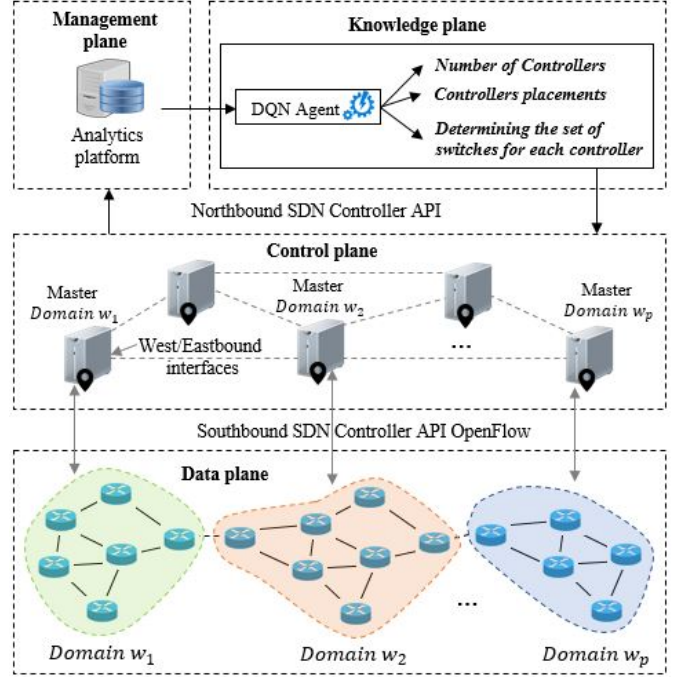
Management plane

Analytics platform

Knowledge plane

DQN Agent

Number of Controllers

Controllers placements

Determining the set of switches for each controller

Northbound SDN Controller API

Control plane

Master $Domain\ w_1$

Master $Domain\ w_2$

Master $Domain\ w_p$

West/Eastbound interfaces

...

Southbound SDN Controller API OpenFlow

Data plane

...

$Domain\ w_1$

$Domain\ w_2$

$Domain\ w_p$